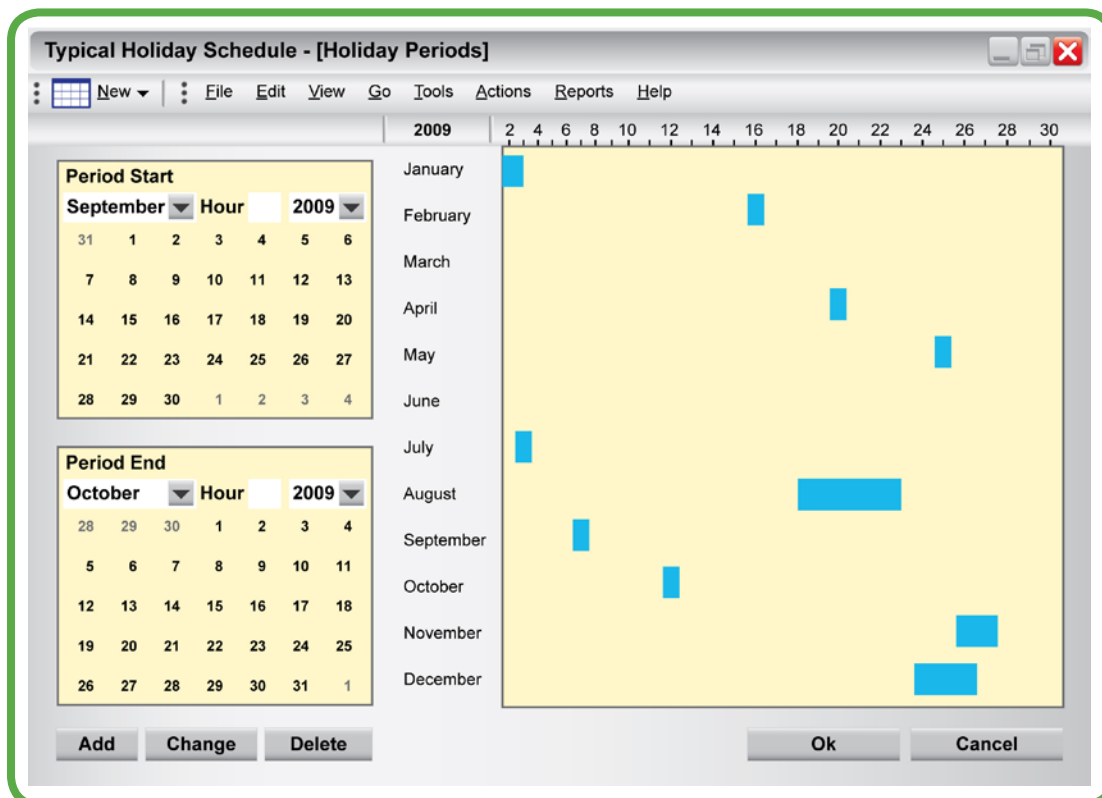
Typical Holiday Schedule - [Holiday Periods]

New File Edit View Go Tools Actions Reports Help

2009 2 4 6 8 10 12 14 16 18 20 22 24 26 28 30

Period Start
September Hour 2009

| | | | | | | |
|---|---|---|---|---|---|---|
| 31 | 1 | 2 | 3 | 4 | 5 | 6 |
| 7 | 8 | 9 | 10 | 11 | 12 | 13 |
| 14 | 15 | 16 | 17 | 18 | 19 | 20 |
| 21 | 22 | 23 | 24 | 25 | 26 | 27 |
| 28 | 29 | 30 | 1 | 2 | 3 | 4 |

Period End
October Hour 2009

| | | | | | | |
|---|---|---|---|---|---|---|
| 28 | 29 | 30 | 1 | 2 | 3 | 4 |
| 5 | 6 | 7 | 8 | 9 | 10 | 11 |
| 12 | 13 | 14 | 15 | 16 | 17 | 18 |
| 19 | 20 | 21 | 22 | 23 | 24 | 25 |
| 26 | 27 | 28 | 29 | 30 | 31 | 1 |

January
February
March
April
May
June
July
August
September
October
November
December

Add Change Delete

Ok Cancel